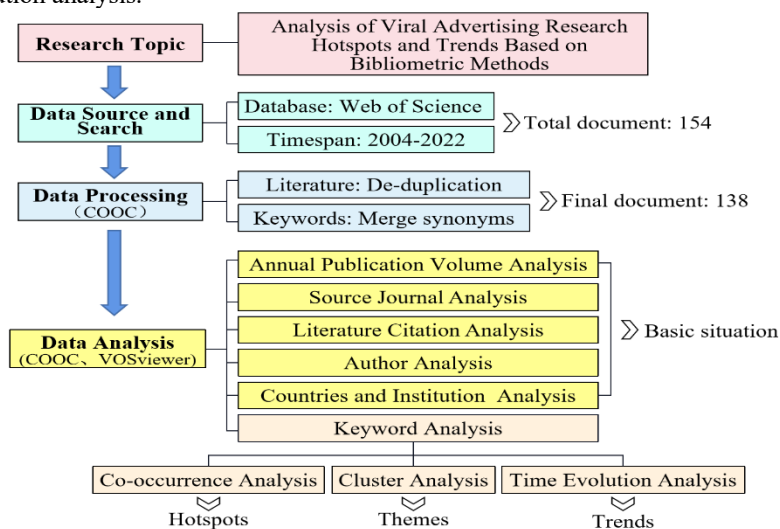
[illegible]ation analysis.

Research Topic

Analysis of Viral Advertising Research Hotspots and Trends Based on Bibliometric Methods

Data Source and Search

Database: Web of Science

Timespan: 2004-2022

Total document: 154

Data Processing (COOC)

Literature: De-duplication

Keywords: Merge synonyms

Final document: 138

Data Analysis (COOC、VOSviewer)

Annual Publication Volume Analysis

Source Journal Analysis

Literature Citation Analysis

Author Analysis

Countries and Institution Analysis

Basic situation

Keyword Analysis

Co-occurrence Analysis

Cluster Analysis

Time Evolution Analysis

Hotspots

Themes

Trends